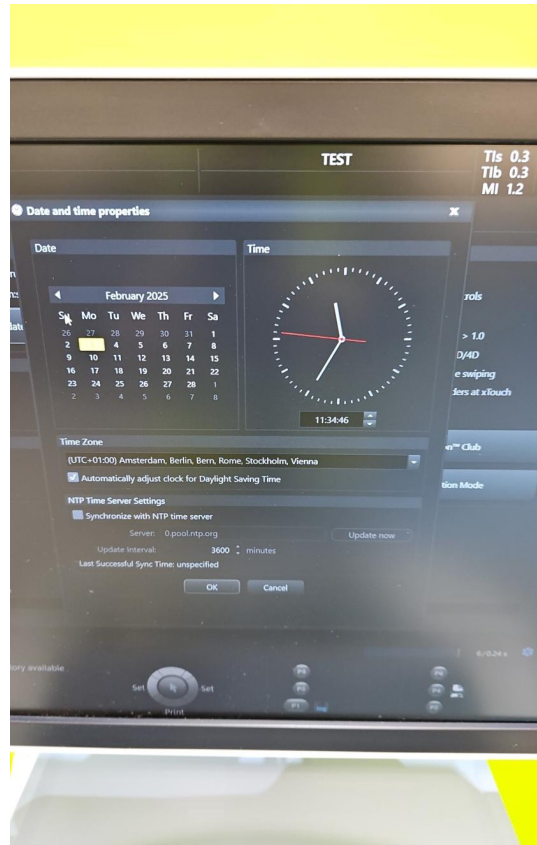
TEST

TIs 0.3
TIb 0.3
MI 1.2

Date and time properties

Date

February 2025

| Su | Mo | Tu | We | Th | Fr | Sa |
|---|---|---|---|---|---|---|
| 26 | 27 | 28 | 29 | 30 | 31 | 1 |
| 2 | 3 | 4 | 5 | 6 | 7 | 8 |
| 9 | 10 | 11 | 12 | 13 | 14 | 15 |
| 16 | 17 | 18 | 19 | 20 | 21 | 22 |
| 23 | 24 | 25 | 26 | 27 | 28 | 1 |
| 2 | 3 | 4 | 5 | 6 | 7 | 8 |

Time

11:34:46

Time Zone

(UTC+01:00) Amsterdam, Berlin, Bern, Rome, Stockholm, Vienna

Automatically adjust clock for Daylight Saving Time

NTP Time Server Settings

Synchronize with NTP time server

Server: 0.pool.ntp.org

Update now

Update Interval: 3600 minutes

Last Successful Sync Time: unspecified

OK

Cancel

rols

> 1.0

D/4D

e swiping

ders at xTouch

n™ Club

tion Mode

tory available

Set

Set

Print